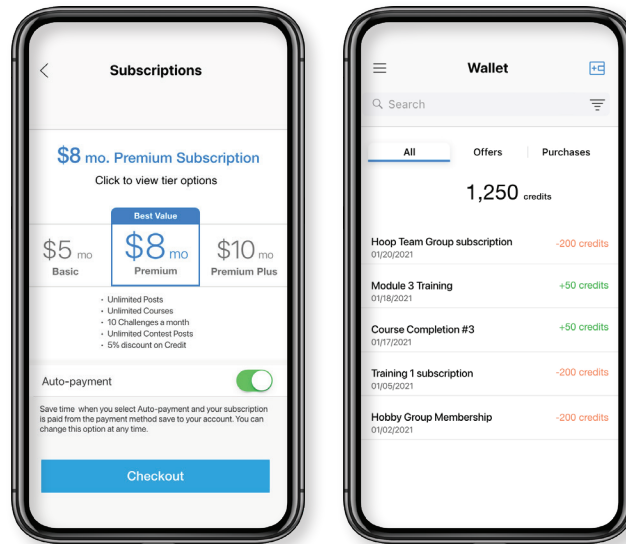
Subscriptions

$8 mo. Premium Subscription
Click to view tier options

Best Value

$5 mo
Basic

$8 mo
Premium

$10 mo
Premium Plus

- Unlimited Posts
- Unlimited Courses
- 10 Challenges a month
- Unlimited Contest Posts
- 5% discount on Credit

Auto-payment

Save time when you select Auto-payment and your subscription is paid from the payment method save to your account. You can change this option at any time.

Checkout

Wallet

Search

All
Offers
Purchases

1,250 credits

Hoop Team Group subscription
01/20/2021
-200 credits

Module 3 Training
01/18/2021
+50 credits

Course Completion #3
01/17/2021
+50 credits

Training 1 subscription
01/05/2021
-200 credits

Hobby Group Membership
01/02/2021
-200 credits